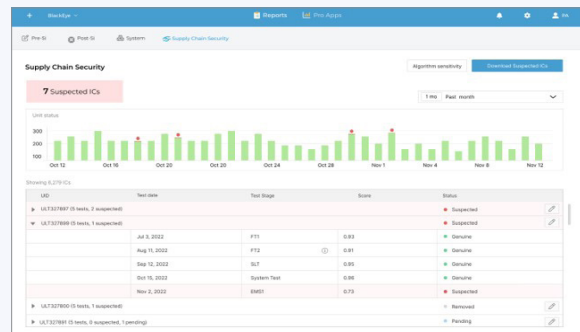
BlackEye

Reports Pro Apps

PA

Pre-Si Post-Si System Supply Chain Security

Supply Chain Security

Algorithm sensitivity Download Suspected ICs

7 Suspected ICs

1 mo Past month

Unit status

300
200
100

Oct 12 Oct 16 Oct 20 Oct 24 Oct 28 Nov 1 Nov 4 Nov 8 Nov 12

Showing 6,279 ICs

| UID | Test date | Test Stage | Score | Status |
|---|---|---|---|---|
| ULT327897 (5 tests, 2 suspected) | | | | Suspected |
| ULT327899 (5 tests, 1 suspected) | | | | Suspected |
| | Jul 3, 2022 | FT1 | 0.93 | Genuine |
| | Aug 11, 2022 | FT2 | 0.91 | Genuine |
| | Sep 12, 2022 | SLT | 0.95 | Genuine |
| | Oct 15, 2022 | System Test | 0.96 | Genuine |
| | Nov 2, 2022 | EMS1 | 0.73 | Suspected |
| ULT327900 (5 tests, 1 suspected) | | | | Removed |
| ULT327891 (5 tests, 0 suspected, 1 pending) | | | | Pending |